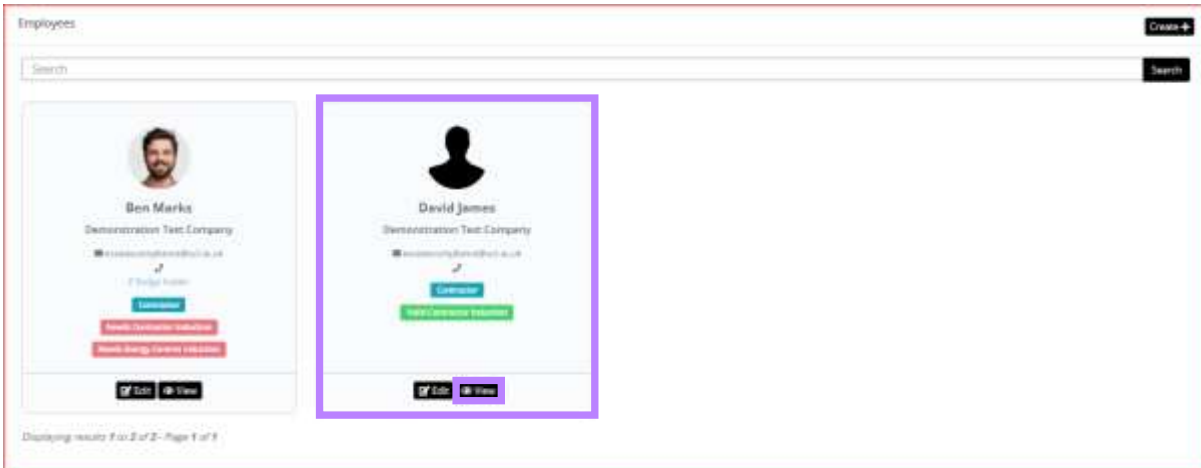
Employees

Create

Search

Search

Ben Marks

Demonstration Test Company

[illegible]

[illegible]

Contractor

Needs Contractor Induction

Needs Energy Centre Induction

Edit View

David James

Demonstration Test Company

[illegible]

Contractor

Valid Contractor Induction

Edit View

Displaying results 1 to 2 of 2 - Page 1 of 1